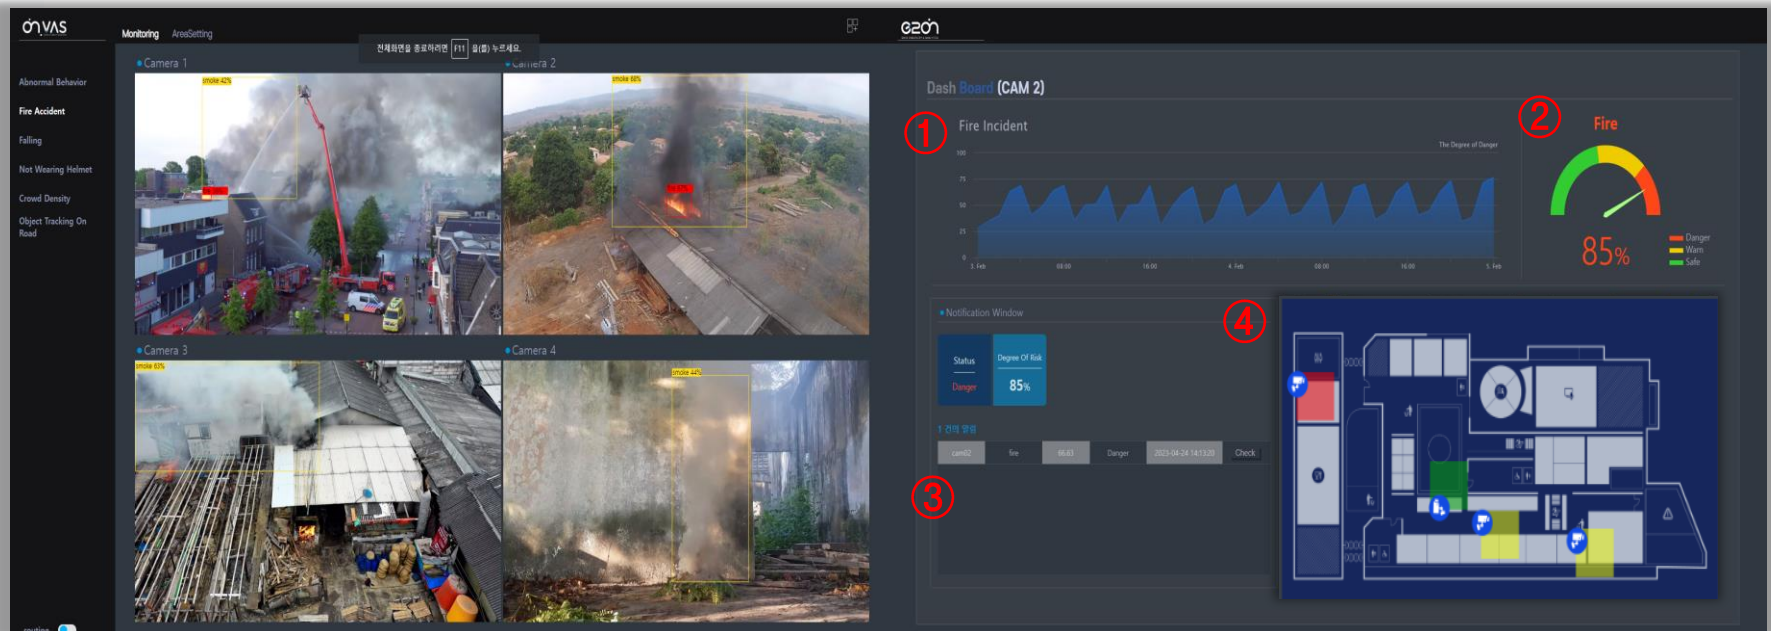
ONVAS

Monitoring AreaSetting

전체화면을 종료하려면 F11 을(를) 누르세요.

Abnormal Behavior
Fire Accident
Falling
Not Wearing Helmet
Crowd Density
Object Tracking On Road

Camera 1
smoke 42%
Camera 2
smoke 66%
Camera 3
smoke 63%
Camera 4
smoke 44%

ezon

Dash Board (CAM 2)

① Fire Incident
The Degree of Danger
100
75
50
25
0
3. Feb 08:00 16:00 4. Feb 08:00 16:00 5. Feb

② Fire
85%
Danger
Warn
Safe

Notification Window
Status
Danger
Degree Of Risk
85%
1 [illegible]
cam02 fire 66.63 Danger 2023-04-24 14:13:20 Check

③

④